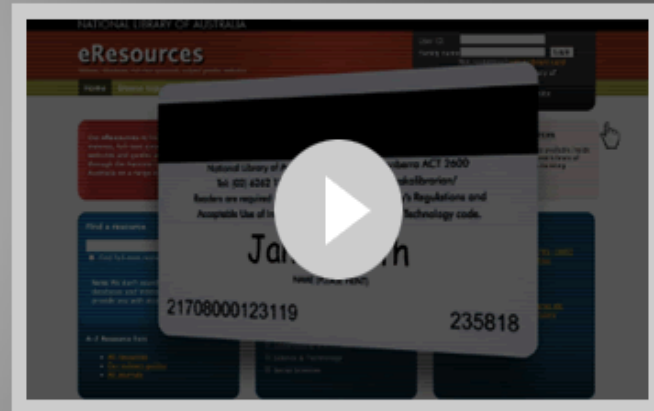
NATIONAL LIBRARY OF AUSTRALIA

eResources

Home

User ID
Family name
Login

Find a resource

A-Z Resource lists

National Library of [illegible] Canberra ACT 2600
Tel: (02) 6262 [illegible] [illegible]/
Readers are required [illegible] Regulations and
Acceptable Use of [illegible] Technology code.

Ja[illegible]th

NAME (PLEASE PRINT)

21708000123119

235818